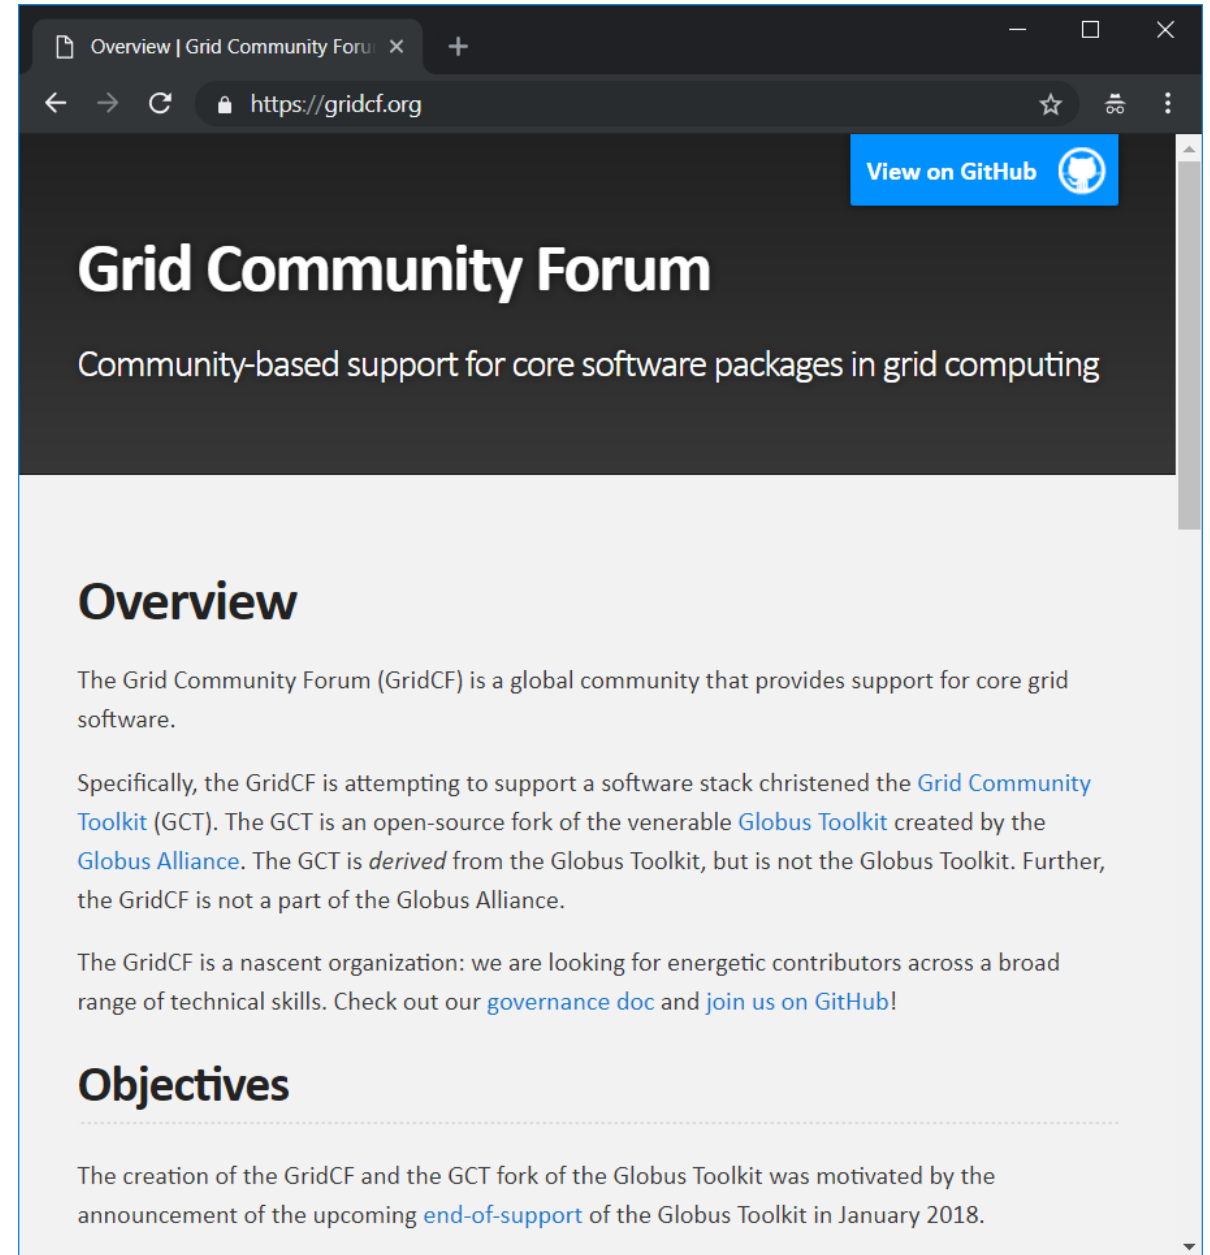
Overview | Grid Community Foru ×

+

https://gridcf.org

View on GitHub

Grid Community Forum

Community-based support for core software packages in grid computing

Overview

The Grid Community Forum (GridCF) is a global community that provides support for core grid software.

Specifically, the GridCF is attempting to support a software stack christened the Grid Community Toolkit (GCT). The GCT is an open-source fork of the venerable Globus Toolkit created by the Globus Alliance. The GCT is *derived* from the Globus Toolkit, but is not the Globus Toolkit. Further, the GridCF is not a part of the Globus Alliance.

The GridCF is a nascent organization: we are looking for energetic contributors across a broad range of technical skills. Check out our governance doc and join us on GitHub!

Objectives

The creation of the GridCF and the GCT fork of the Globus Toolkit was motivated by the announcement of the upcoming end-of-support of the Globus Toolkit in January 2018.